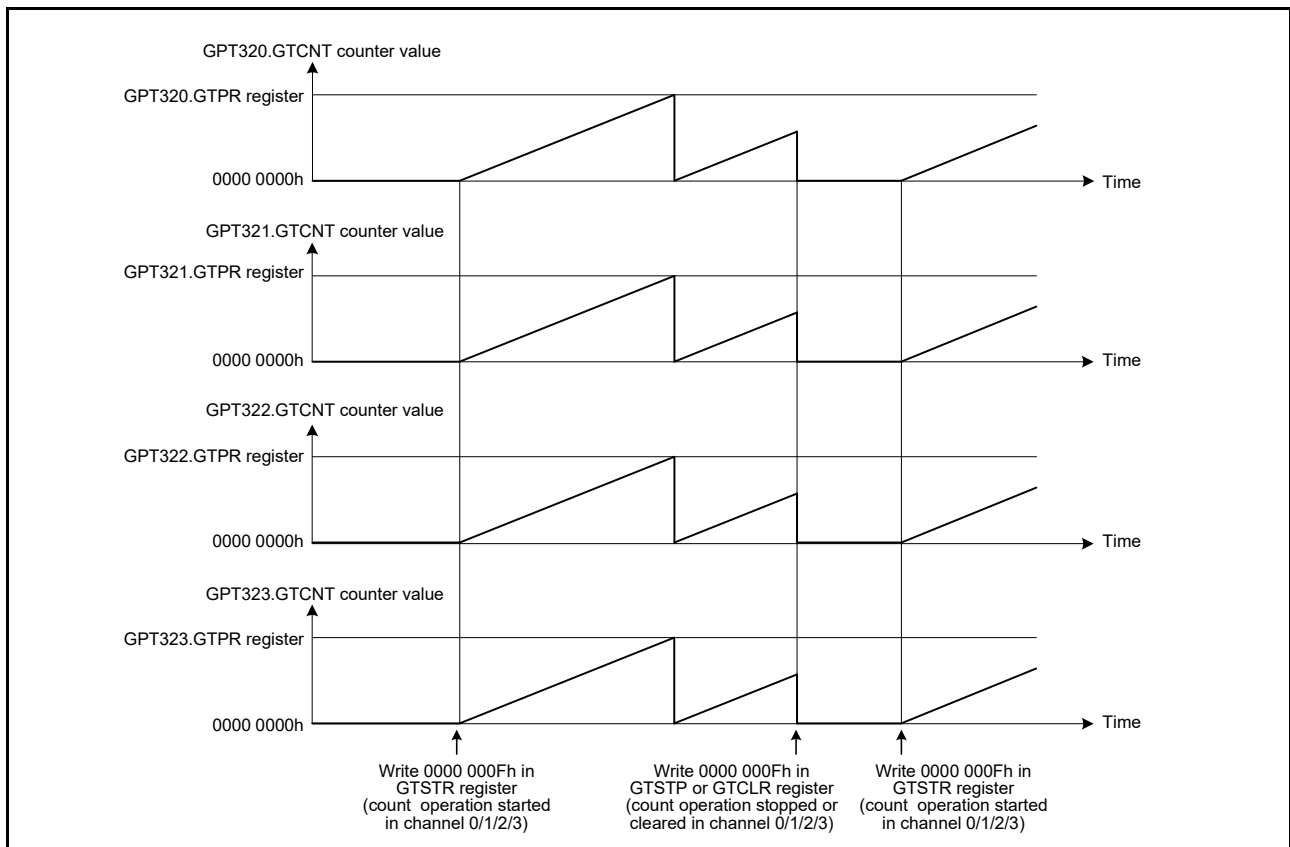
GPT320.GTCNT counter value

GPT320.GTPR register

0000 0000h

Time

GPT321.GTCNT counter value

GPT321.GTPR register

0000 0000h

Time

GPT322.GTCNT counter value

GPT322.GTPR register

0000 0000h

Time

GPT323.GTCNT counter value

GPT323.GTPR register

0000 0000h

Time

Write 0000 000Fh in GTSTR register (count operation started in channel 0/1/2/3)

Write 0000 000Fh in GTSTP or GTCLR register (count operation stopped or cleared in channel 0/1/2/3)

Write 0000 000Fh in GTSTR register (count operation started in channel 0/1/2/3)